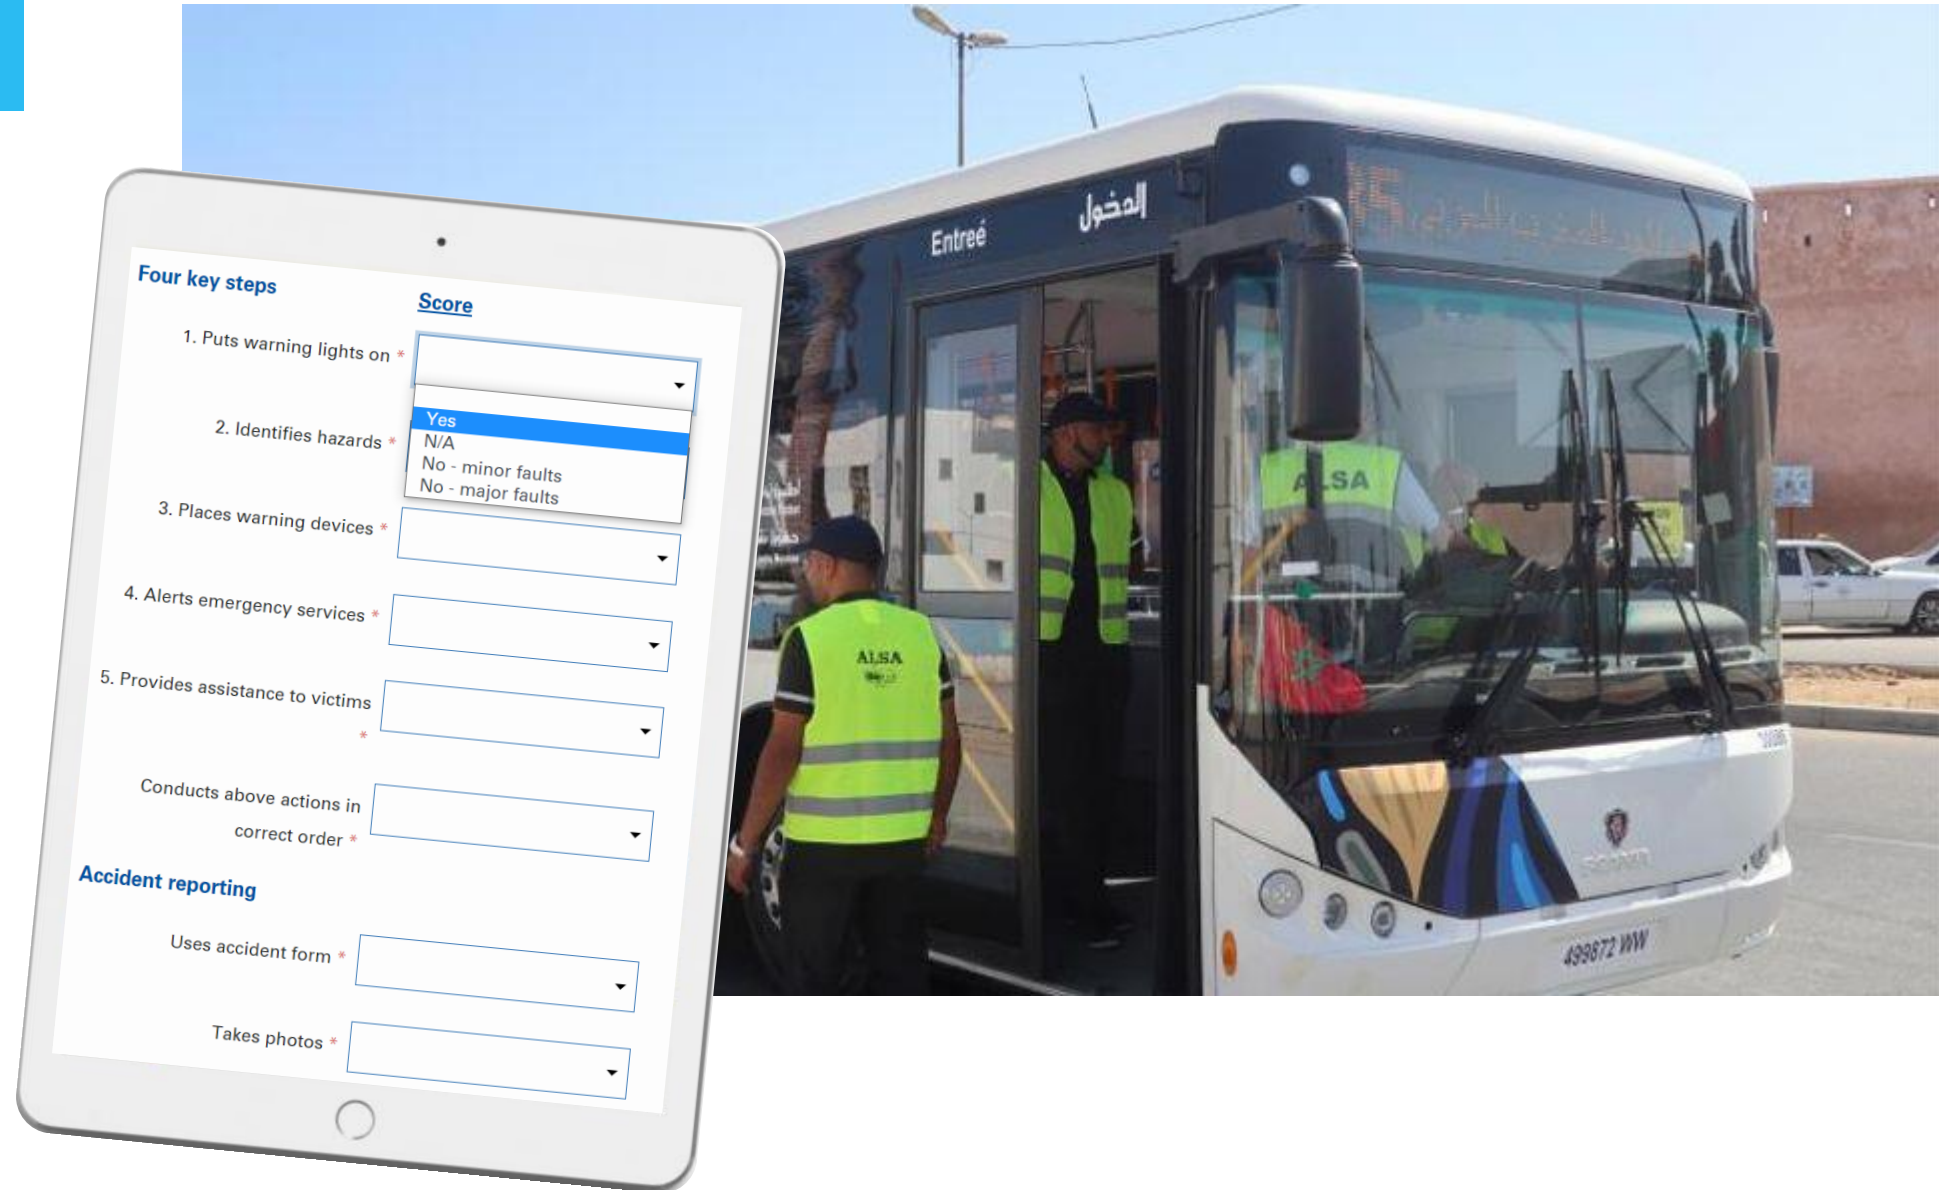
Four key steps

Score

1. Puts warning lights on *

Yes
N/A
No - minor faults
No - major faults

2. Identifies hazards *

3. Places warning devices *

4. Alerts emergency services *

5. Provides assistance to victims *

Conducts above actions in correct order *

Accident reporting

Uses accident form *

Takes photos *

Entreé

الدخول

ALSA

ALSA

499872 WW